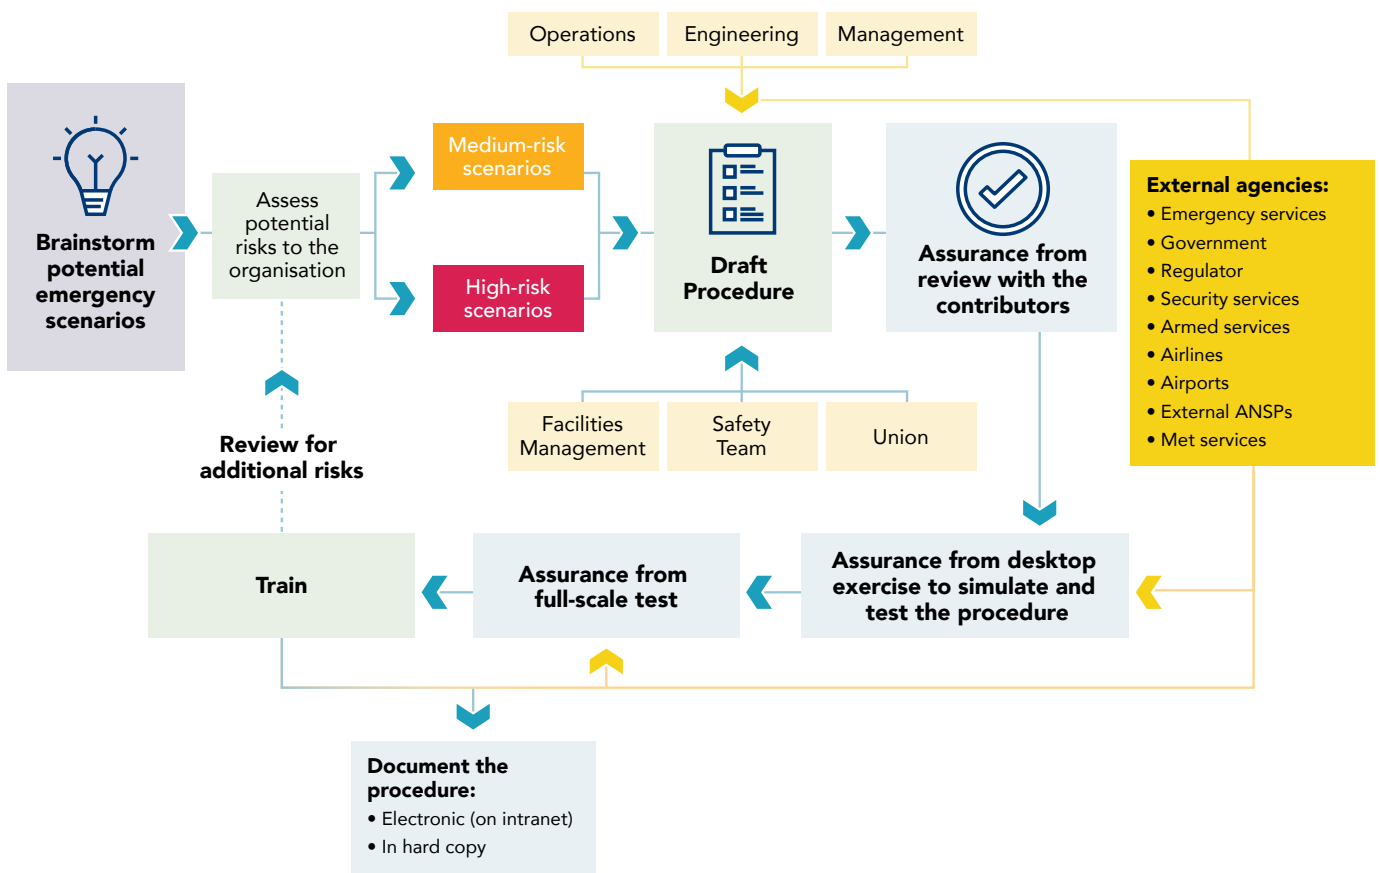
Operations

Engineering

Management

Brainstorm potential emergency scenarios

Assess potential risks to the organisation

Medium-risk scenarios

High-risk scenarios

Draft Procedure

Assurance from review with the contributors

External agencies:
• Emergency services
• Government
• Regulator
• Security services
• Armed services
• Airlines
• Airports
• External ANSPs
• Met services

Facilities Management

Safety Team

Union

Review for additional risks

Train

Assurance from full-scale test

Assurance from desktop exercise to simulate and test the procedure

Document the procedure:
• Electronic (on intranet)
• In hard copy